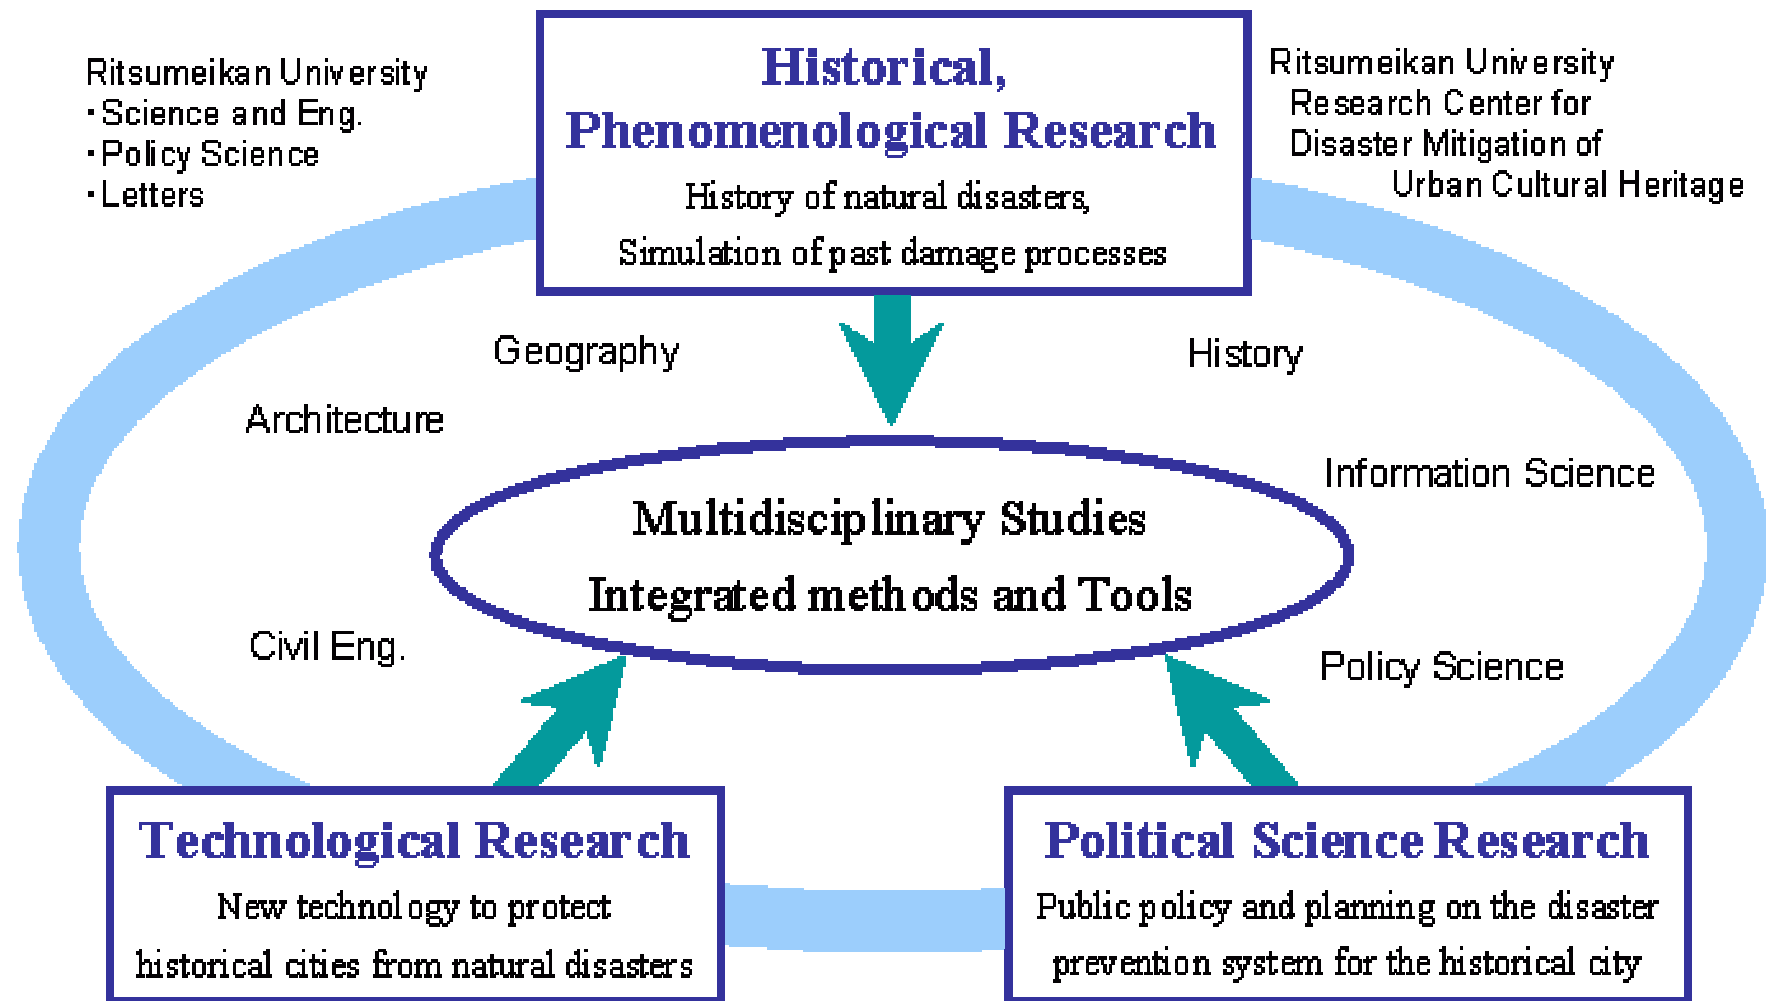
Ritsumeikan University
・Science and Eng.
・Policy Science
・Letters

Historical, Phenomenological Research

History of natural disasters, Simulation of past damage processes

Ritsumeikan University
Research Center for Disaster Mitigation of Urban Cultural Heritage

Geography

History

Architecture

Information Science

Multidisciplinary Studies
Integrated methods and Tools

Civil Eng.

Policy Science

Technological Research

New technology to protect historical cities from natural disasters

Political Science Research

Public policy and planning on the disaster prevention system for the historical city